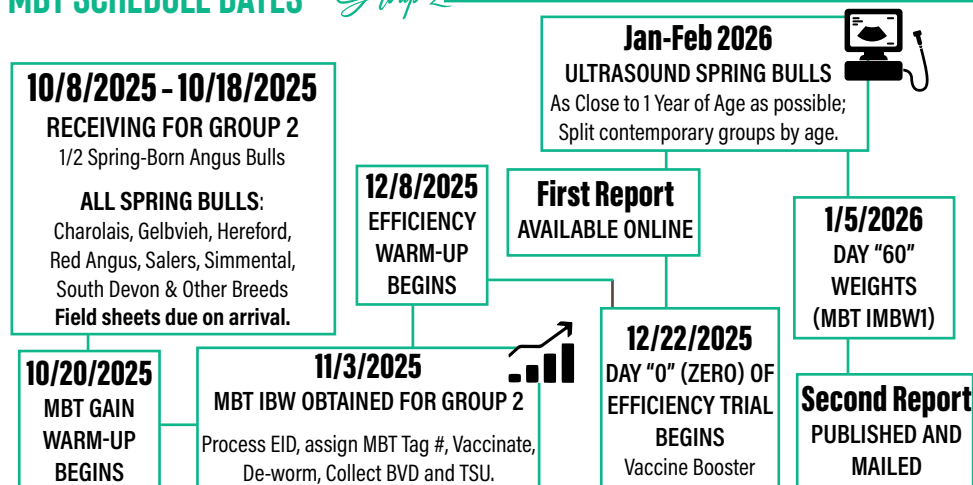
MBT SCHEDULE DATES Group 2

10/8/2025 – 10/18/2025
RECEIVING FOR GROUP 2
1/2 Spring-Born Angus Bulls

ALL SPRING BULLS:
Charolais, Gelbvieh, Hereford, Red Angus, Salers, Simmental, South Devon & Other Breeds
Field sheets due on arrival.

10/20/2025
MBT GAIN WARM-UP BEGINS

12/8/2025
EFFICIENCY WARM-UP BEGINS

11/3/2025
MBT IBW OBTAINED FOR GROUP 2
Process EID, assign MBT Tag #, Vaccinate, De-worm, Collect BVD and TSU.

Jan-Feb 2026
ULTRASOUND SPRING BULLS
As Close to 1 Year of Age as possible; Split contemporary groups by age.

First Report
AVAILABLE ONLINE

12/22/2025
DAY "0" (ZERO) OF EFFICIENCY TRIAL BEGINS
Vaccine Booster

1/5/2026
DAY "60" WEIGHTS
(MBT IMBW1)

Second Report
PUBLISHED AND MAILED